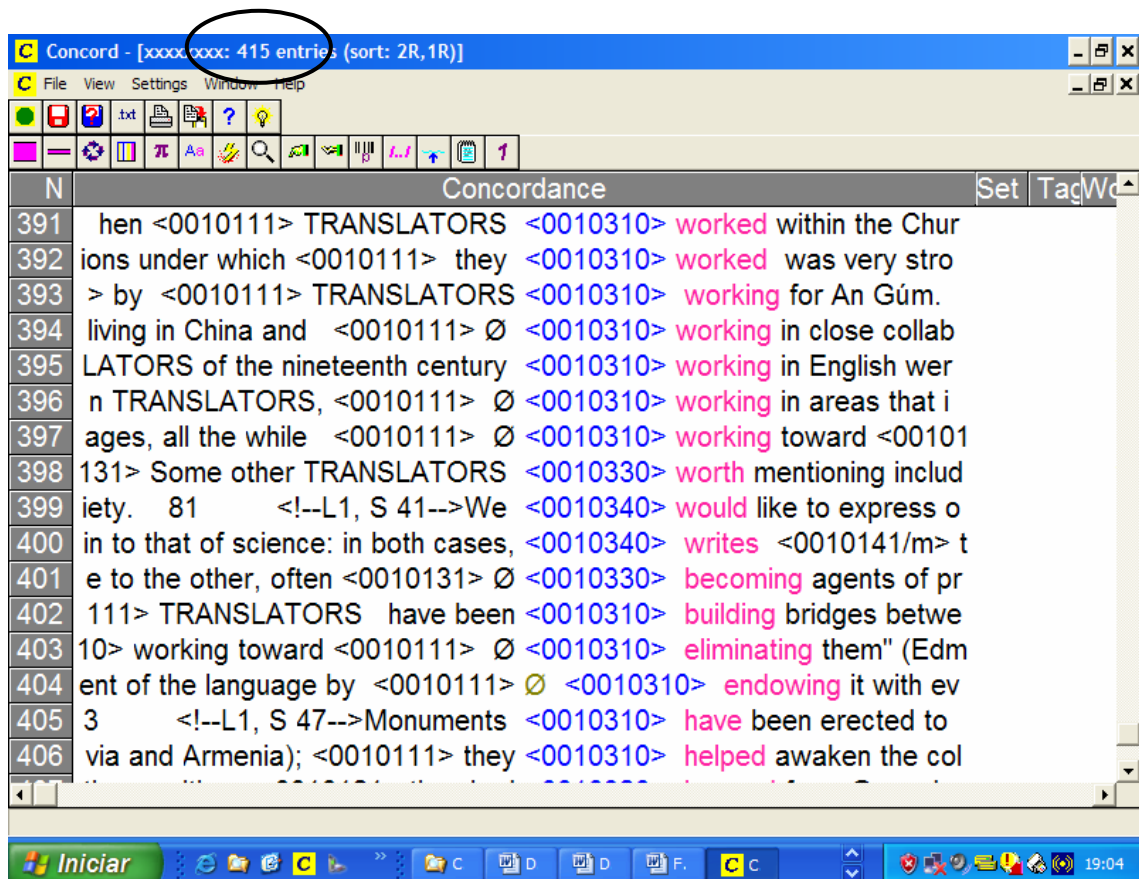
Concord - [xxxx.xxx: 415 entries (sort: 2R,1R)]

File View Settings Window Help

.txt ? 1

| N | Concordance | Set | Tag | Wo |
|---|---|---|---|---|
| 391 | hen <0010111> TRANSLATORS <0010310> worked within the Chur | | | |
| 392 | ions under which <0010111> they <0010310> worked was very stro | | | |
| 393 | > by <0010111> TRANSLATORS <0010310> working for An Gúm. | | | |
| 394 | living in China and <0010111> Ø <0010310> working in close collab | | | |
| 395 | LATORS of the nineteenth century <0010310> working in English wer | | | |
| 396 | n TRANSLATORS, <0010111> Ø <0010310> working in areas that i | | | |
| 397 | ages, all the while <0010111> Ø <0010310> working toward <00101 | | | |
| 398 | 131> Some other TRANSLATORS <0010330> worth mentioning includ | | | |
| 399 | iety. 81 <!--L1, S 41-->We <0010340> would like to express o | | | |
| 400 | in to that of science: in both cases, <0010340> writes <0010141/m> t | | | |
| 401 | e to the other, often <0010131> Ø <0010330> becoming agents of pr | | | |
| 402 | 111> TRANSLATORS have been <0010310> building bridges betwe | | | |
| 403 | 10> working toward <0010111> Ø <0010310> eliminating them" (Edm | | | |
| 404 | ent of the language by <0010111> Ø <0010310> endowing it with ev | | | |
| 405 | 3 <!--L1, S 47-->Monuments <0010310> have been erected to | | | |
| 406 | via and Armenia); <0010111> they <0010310> helped awaken the col | | | |

Iniciar C D D F. C 19:04